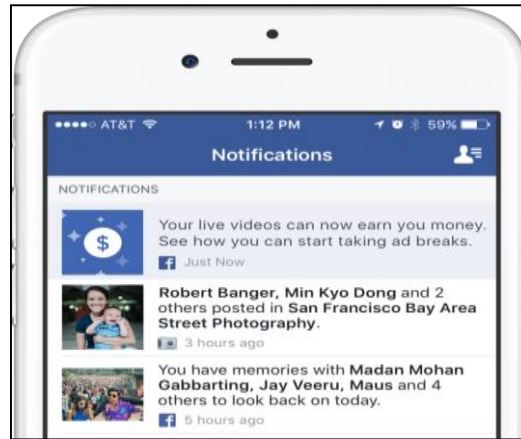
●●●●○ AT&T 1:12 PM 59%

Notifications

NOTIFICATIONS

$

Your live videos can now earn you money. See how you can start taking ad breaks.

Just Now

Robert Banger, Min Kyo Dong and 2 others posted in San Francisco Bay Area Street Photography.

3 hours ago

You have memories with Madan Mohan Gabbarting, Jay Veeru, Maus and 4 others to look back on today.

5 hours ago